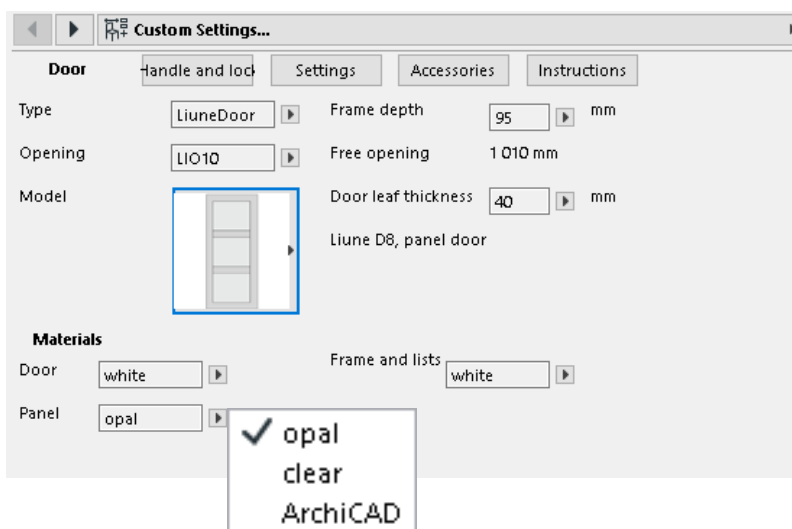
Custom Settings...

Door

Handle and lock

Settings

Accessories

Instructions

Type LiuneDoor

Frame depth 95 mm

Opening LIO10

Free opening 1 010 mm

Model

Door leaf thickness 40 mm

Liune D8, panel door

Materials

Door white

Frame and lists white

Panel opal

✓ opal
clear
ArchiCAD